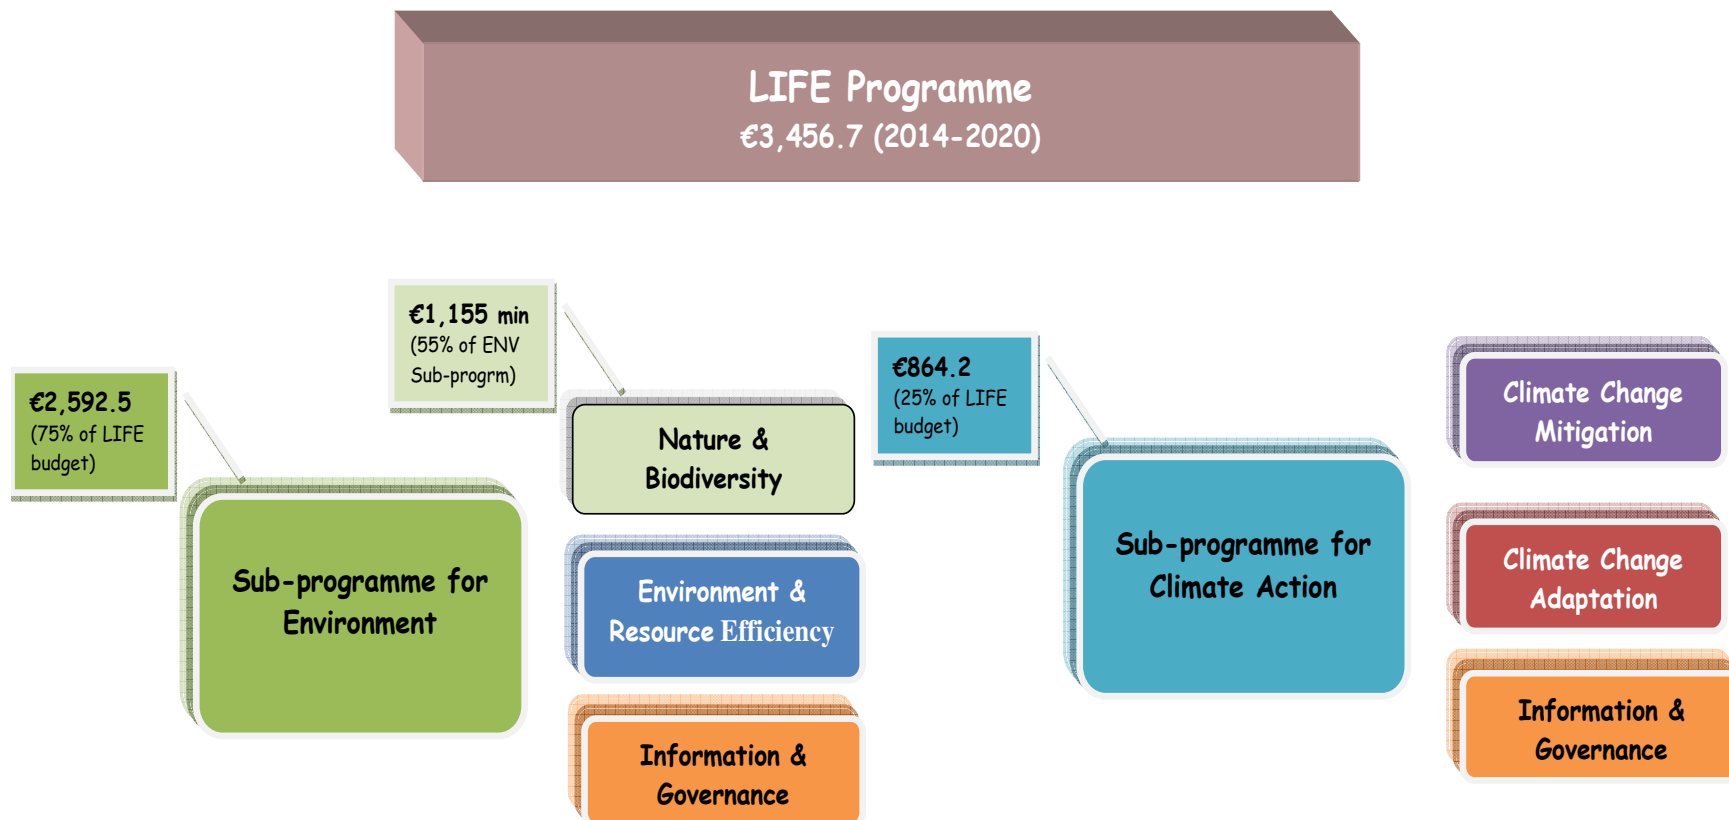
LIFE Programme
€3,456.7 (2014-2020)

€2,592.5
(75% of LIFE budget)

Sub-programme for Environment

€1,155 mln
(55% of ENV Sub-progrm)

Nature & Biodiversity

Environment & Resource Efficiency

Information & Governance

€864.2
(25% of LIFE budget)

Sub-programme for Climate Action

Climate Change Mitigation

Climate Change Adaptation

Information & Governance